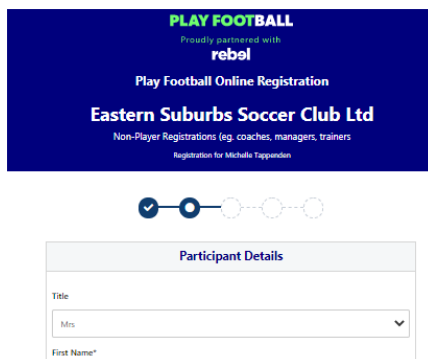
PLAY FOOTBALL
Proudly partnered with
rebel

Play Football Online Registration

Eastern Suburbs Soccer Club Ltd

Non-Player Registrations (eg. coaches, managers, trainers

Registration for Michelle Tappenden

Participant Details

Title

Mrs

First Name*